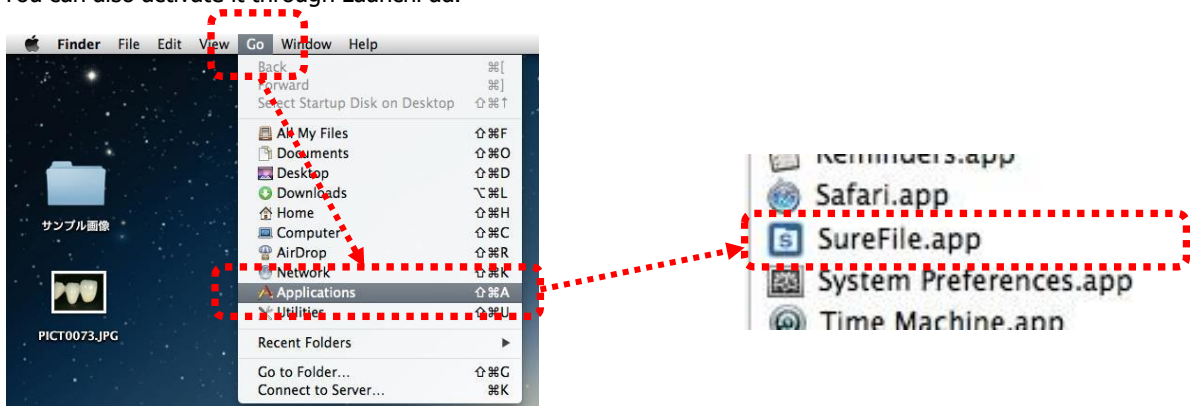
You can also activate it through Launchpad.

Finder File Edit View Go Window Help

Back ⌘[
Forward ⌘]
Select Startup Disk on Desktop ⇧⌘↑
All My Files ⇧⌘F
Documents ⇧⌘O
Desktop ⇧⌘D
Downloads ⌥⌘L
Home ⇧⌘H
Computer ⇧⌘C
AirDrop ⇧⌘R
Network ⇧⌘K
Applications ⇧⌘A
Utilities ⇧⌘U
Recent Folders
Go to Folder... ⇧⌘G
Connect to Server... ⌘K

サンプル画像
PICT0073.JPG

Reminders.app
Safari.app
SureFile.app
System Preferences.app
Time Machine.app